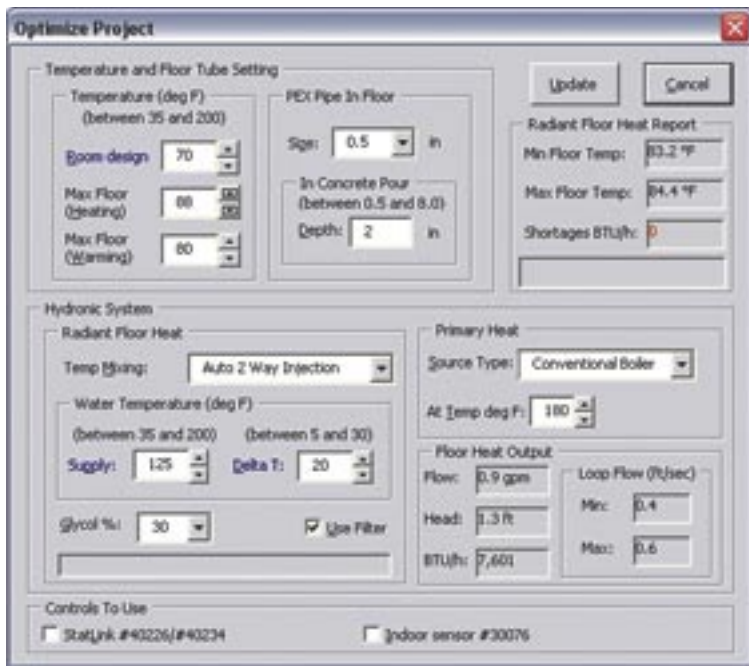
Optimize Project

Temperature and Floor Tube Setting

Temperature (deg F)
(between 35 and 200)

Room design 70

Max Floor (Heating) 88

Max Floor (Warming) 80

PEX Pipe In Floor

Size: 0.5 in

In Concrete Pour
(between 0.5 and 8.0)

Depth: 2 in

Update

Cancel

Radiant Floor Heat Report

Min Floor Temp: 83.2 °F

Max Floor Temp: 84.4 °F

Shortages BTU/h: 0

Hydronic System

Radiant Floor Heat

Temp Mixing: Auto 2 Way Injection

Water Temperature (deg F)

(between 35 and 200) (between 5 and 30)

Supply: 125 Delta T: 20

Glycol %: 30

Use Filter

Primary Heat

Source Type: Conventional Boiler

At Temp deg F: 180

Floor Heat Output

Flow: 0.9 gpm

Head: 1.3 ft

BTU/h: 7,601

Loop Flow (ft/sec)

Min: 0.4

Max: 0.6

Controls To Use

StatLink #40226/#40234

Indoor sensor #30076